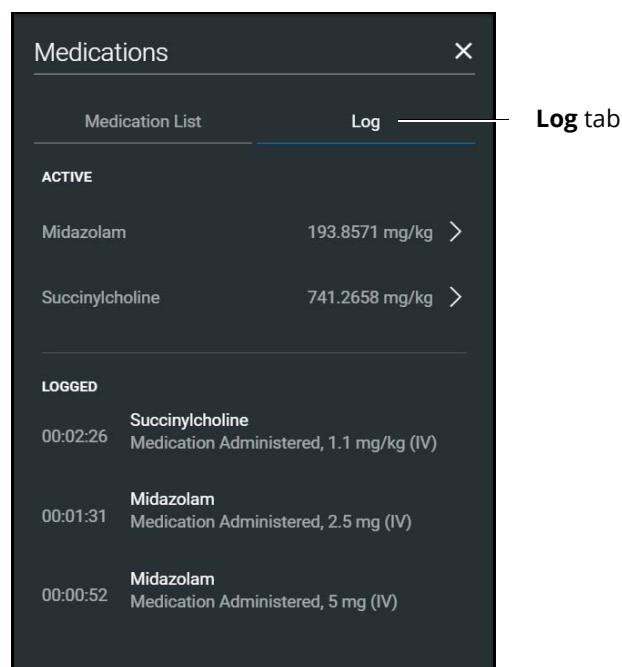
Medications ×

Medication List

Log

Log tab

ACTIVE

Midazolam 193.8571 mg/kg >

Succinylcholine 741.2658 mg/kg >

LOGGED

00:02:26 Succinylcholine
Medication Administered, 1.1 mg/kg (IV)

00:01:31 Midazolam
Medication Administered, 2.5 mg (IV)

00:00:52 Midazolam
Medication Administered, 5 mg (IV)